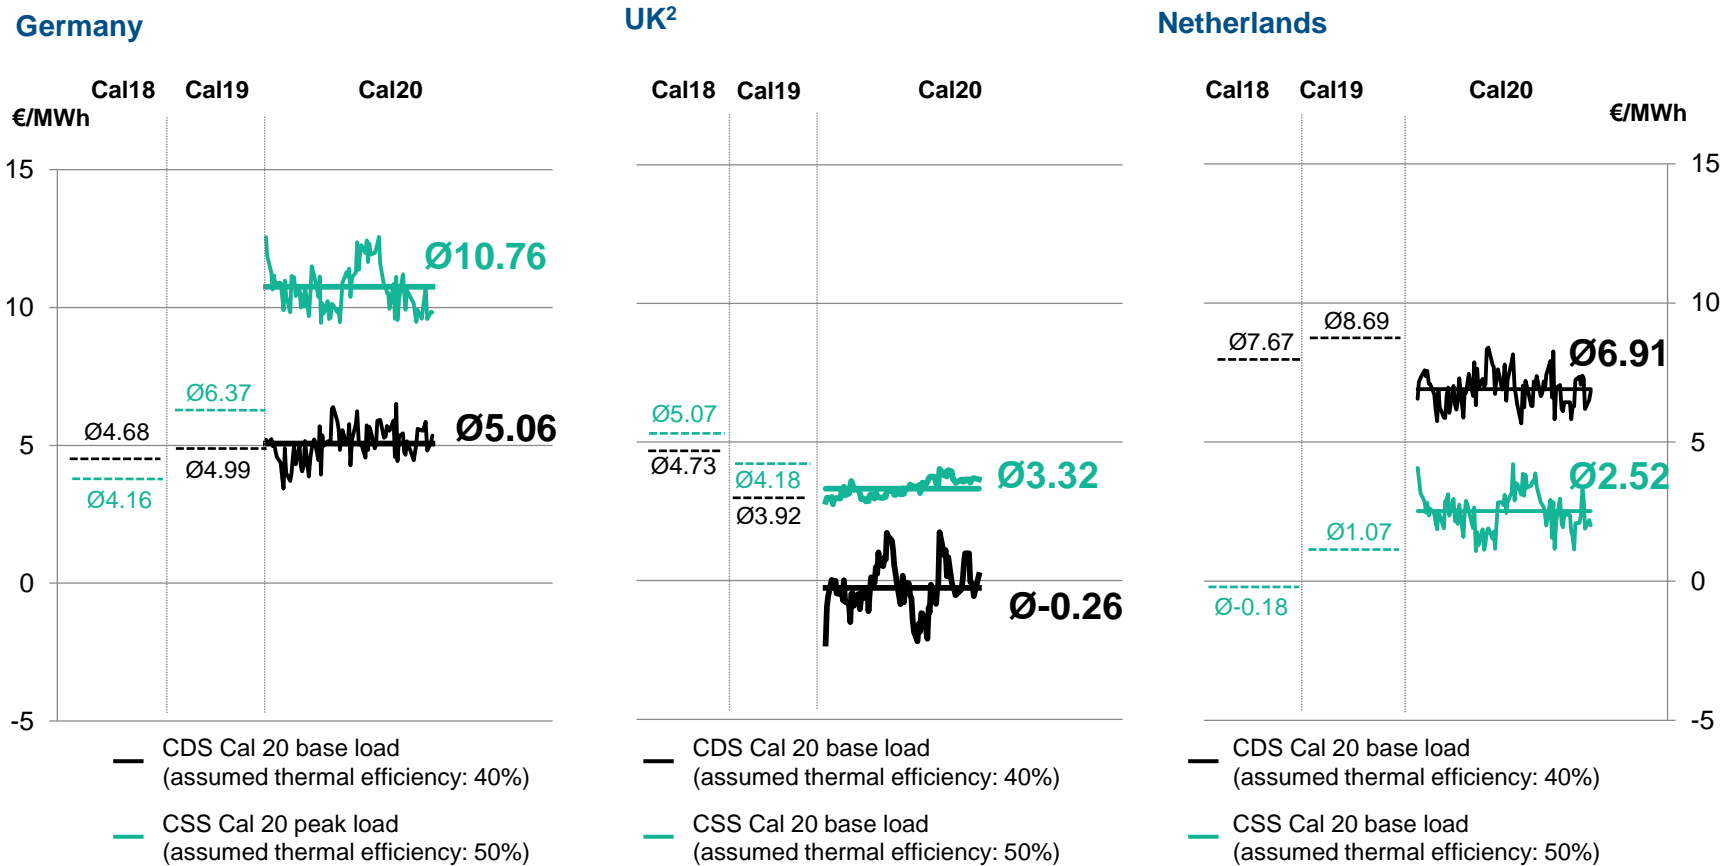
Germany

Cal18 Cal19 Cal20

€/MWh

15
10
5
0
-5

Ø10.76
Ø6.37
Ø4.68
Ø5.06
Ø4.99
Ø4.16

CDS Cal 20 base load (assumed thermal efficiency: 40%)

CSS Cal 20 peak load (assumed thermal efficiency: 50%)

UK²

Cal18 Cal19 Cal20

Ø5.07
Ø4.73
Ø4.18
Ø3.92
Ø3.32
Ø-0.26

CDS Cal 20 base load (assumed thermal efficiency: 40%)

CSS Cal 20 base load (assumed thermal efficiency: 50%)

Netherlands

Cal18 Cal19 Cal20

€/MWh

15
10
5
0
-5

Ø8.69
Ø7.67
Ø6.91
Ø2.52
Ø1.07
Ø-0.18

CDS Cal 20 base load (assumed thermal efficiency: 40%)

CSS Cal 20 base load (assumed thermal efficiency: 50%)